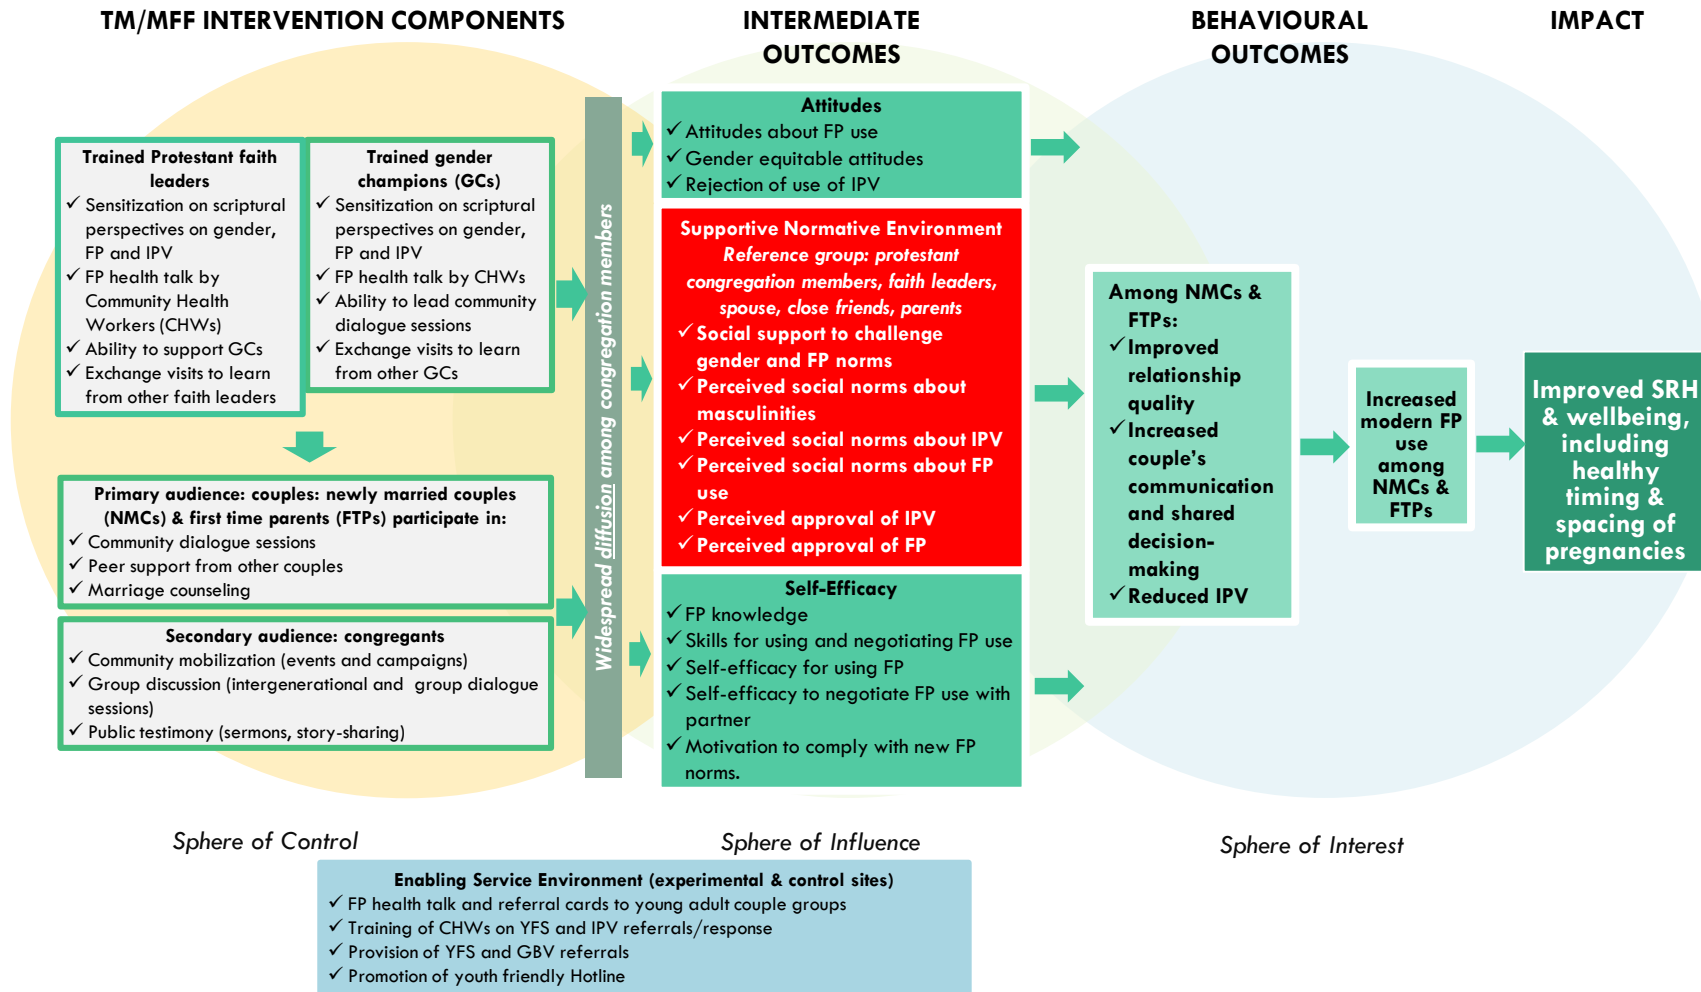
TM/MFF INTERVENTION COMPONENTS

INTERMEDIATE OUTCOMES

BEHAVIOURAL OUTCOMES

IMPACT

Trained Protestant faith leaders
✓ Sensitization on scriptural perspectives on gender, FP and IPV
✓ FP health talk by Community Health Workers (CHWs)
✓ Ability to support GCs
✓ Exchange visits to learn from other faith leaders

Trained gender champions (GCs)
✓ Sensitization on scriptural perspectives on gender, FP and IPV
✓ FP health talk by CHWs
✓ Ability to lead community dialogue sessions
✓ Exchange visits to learn from other GCs

Primary audience: couples: newly married couples (NMCs) & first time parents (FTPs) participate in:
✓ Community dialogue sessions
✓ Peer support from other couples
✓ Marriage counseling

Secondary audience: congregants
✓ Community mobilization (events and campaigns)
✓ Group discussion (intergenerational and group dialogue sessions)
✓ Public testimony (sermons, story-sharing)

Widespread diffusion among congregation members

Attitudes
✓ Attitudes about FP use
✓ Gender equitable attitudes
✓ Rejection of use of IPV

Supportive Normative Environment
Reference group: protestant congregation members, faith leaders, spouse, close friends, parents
✓ Social support to challenge gender and FP norms
✓ Perceived social norms about masculinities
✓ Perceived social norms about IPV
✓ Perceived social norms about FP use
✓ Perceived approval of IPV
✓ Perceived approval of FP

Self-Efficacy
✓ FP knowledge
✓ Skills for using and negotiating FP use
✓ Self-efficacy for using FP
✓ Self-efficacy to negotiate FP use with partner
✓ Motivation to comply with new FP norms.

Among NMCs & FTPs:
✓ Improved relationship quality
✓ Increased couple's communication and shared decision-making
✓ Reduced IPV

Increased modern FP use among NMCs & FTPs

Improved SRH & wellbeing, including healthy timing & spacing of pregnancies

Sphere of Control

Sphere of Influence

Sphere of Interest

Enabling Service Environment (experimental & control sites)
✓ FP health talk and referral cards to young adult couple groups
✓ Training of CHWs on YFS and IPV referrals/response
✓ Provision of YFS and GBV referrals
✓ Promotion of youth friendly Hotline